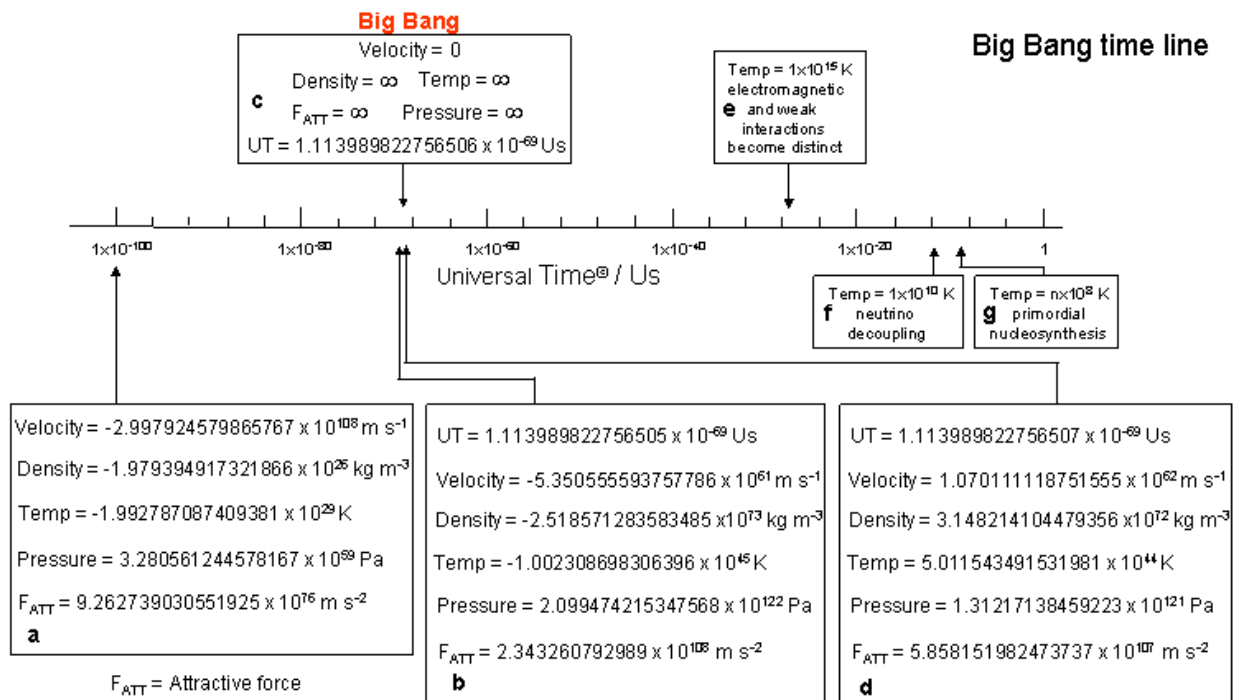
Big Bang

Velocity = 0

c

Density = $\infty$ Temp = $\infty$

$F_{ATT}$ = $\infty$ Pressure = $\infty$

UT = 1.113989822756506 x $10^{-69}$ Us

Temp = $1\times10^{15}$ K electromagnetic

e

and weak interactions become distinct

Big Bang time line

$1\times10^{-100}$ $1\times10^{-80}$ $1\times10^{-60}$ $1\times10^{-40}$ $1\times10^{-20}$ 1

Universal Time® / Us

Temp = $1\times10^{10}$ K

f

neutrino decoupling

Temp = $n\times10^{8}$ K

g

primordial nucleosynthesis

Velocity = -2.997924579865767 x $10^{108}$ m $s^{-1}$

Density = -1.979394917321866 x $10^{26}$ kg $m^{-3}$

Temp = -1.992787087409381 x $10^{29}$ K

Pressure = 3.280561244578167 x $10^{59}$ Pa

$F_{ATT}$ = 9.262739030551925 x $10^{76}$ m $s^{-2}$

a

UT = 1.113989822756505 x $10^{-69}$ Us

Velocity = -5.350555593757786 x $10^{61}$ m $s^{-1}$

Density = -2.518571283583485 x$10^{73}$ kg $m^{-3}$

Temp = -1.002308698306396 x $10^{45}$ K

Pressure = 2.099474215347568 x $10^{122}$ Pa

$F_{ATT}$ = 2.343260792989 x $10^{108}$ m $s^{-2}$

b

UT = 1.113989822756507 x $10^{-69}$ Us

Velocity = 1.070111118751555 x $10^{62}$ m $s^{-1}$

Density = 3.148214104479356 x$10^{72}$ kg $m^{-3}$

Temp = 5.011543491531981 x $10^{44}$ K

Pressure = 1.31217138459223 x $10^{121}$ Pa

$F_{ATT}$ = 5.858151982473737 x $10^{107}$ m $s^{-2}$

d

$F_{ATT}$ = Attractive force